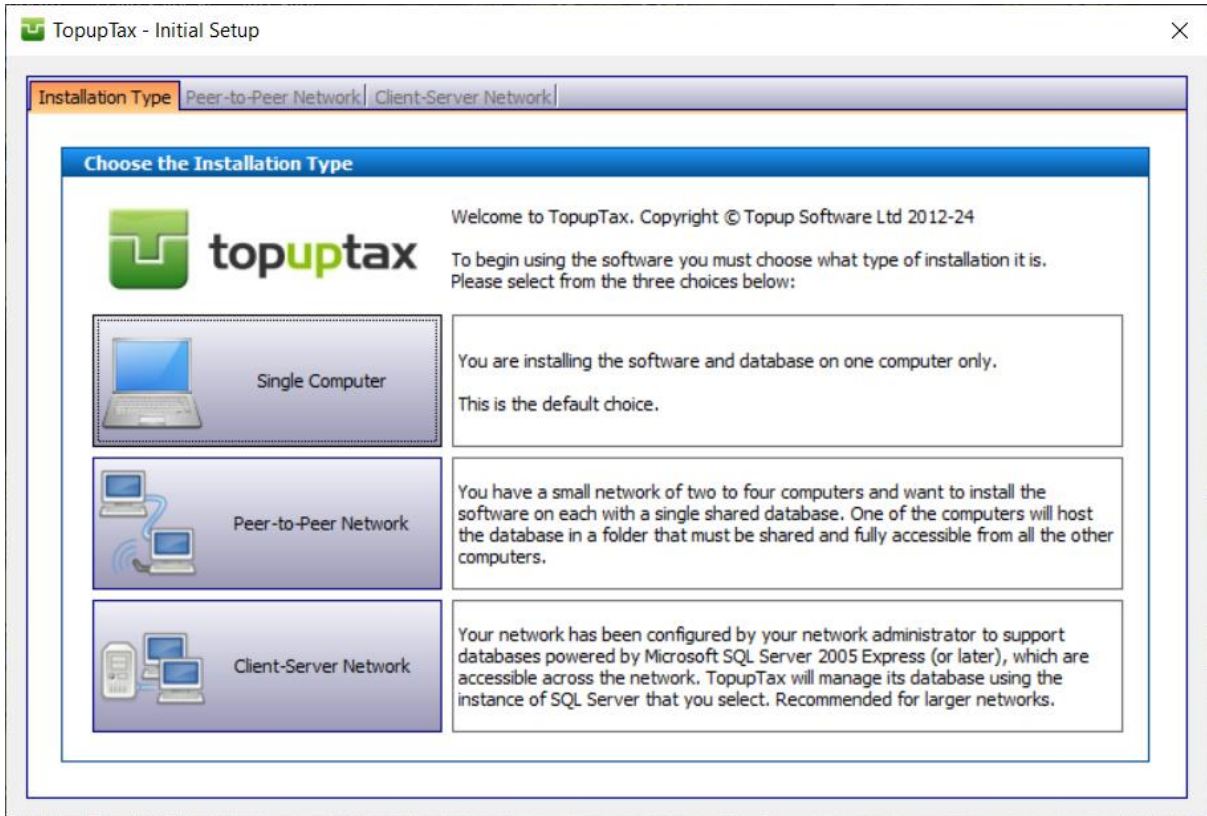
TopupTax - Initial Setup

×

Installation Type | Peer-to-Peer Network | Client-Server Network

Choose the Installation Type

topuptax

Welcome to TopupTax. Copyright © Topup Software Ltd 2012-24

To begin using the software you must choose what type of installation it is. Please select from the three choices below:

Single Computer

You are installing the software and database on one computer only.

This is the default choice.

Peer-to-Peer Network

You have a small network of two to four computers and want to install the software on each with a single shared database. One of the computers will host the database in a folder that must be shared and fully accessible from all the other computers.

Client-Server Network

Your network has been configured by your network administrator to support databases powered by Microsoft SQL Server 2005 Express (or later), which are accessible across the network. TopupTax will manage its database using the instance of SQL Server that you select. Recommended for larger networks.